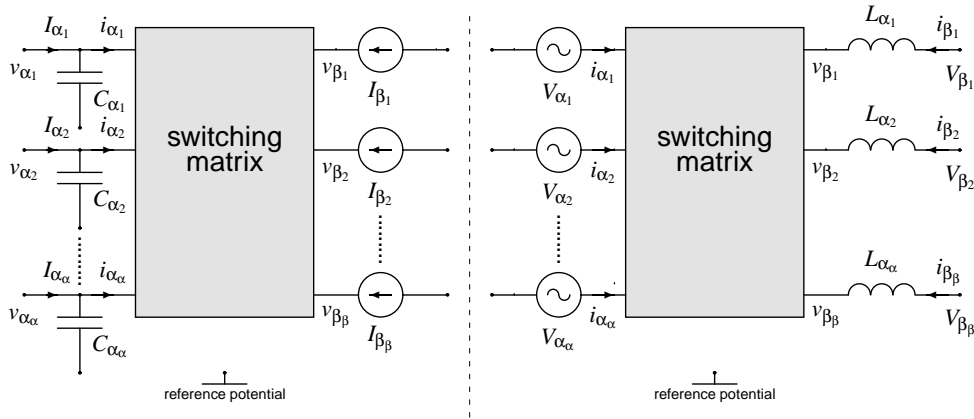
$I_{\alpha_1}$ $i_{\alpha_1}$
$v_{\alpha_1}$
$C_{\alpha_1}$
$I_{\alpha_2}$ $i_{\alpha_2}$
$v_{\alpha_2}$
$C_{\alpha_2}$
$I_{\alpha_\alpha}$ $i_{\alpha_\alpha}$
$v_{\alpha_\alpha}$
$C_{\alpha_\alpha}$

switching matrix

$v_{\beta_1}$ $I_{\beta_1}$
$v_{\beta_2}$ $I_{\beta_2}$
$v_{\beta_\beta}$ $I_{\beta_\beta}$

reference potential

$V_{\alpha_1}$ $i_{\alpha_1}$
$V_{\alpha_2}$ $i_{\alpha_2}$
$V_{\alpha_\alpha}$ $i_{\alpha_\alpha}$

switching matrix

$v_{\beta_1}$ $L_{\alpha_1}$ $i_{\beta_1}$ $V_{\beta_1}$
$v_{\beta_2}$ $L_{\alpha_2}$ $i_{\beta_2}$ $V_{\beta_2}$
$v_{\beta_\beta}$ $L_{\alpha_\alpha}$ $i_{\beta_\beta}$ $V_{\beta_\beta}$

reference potential